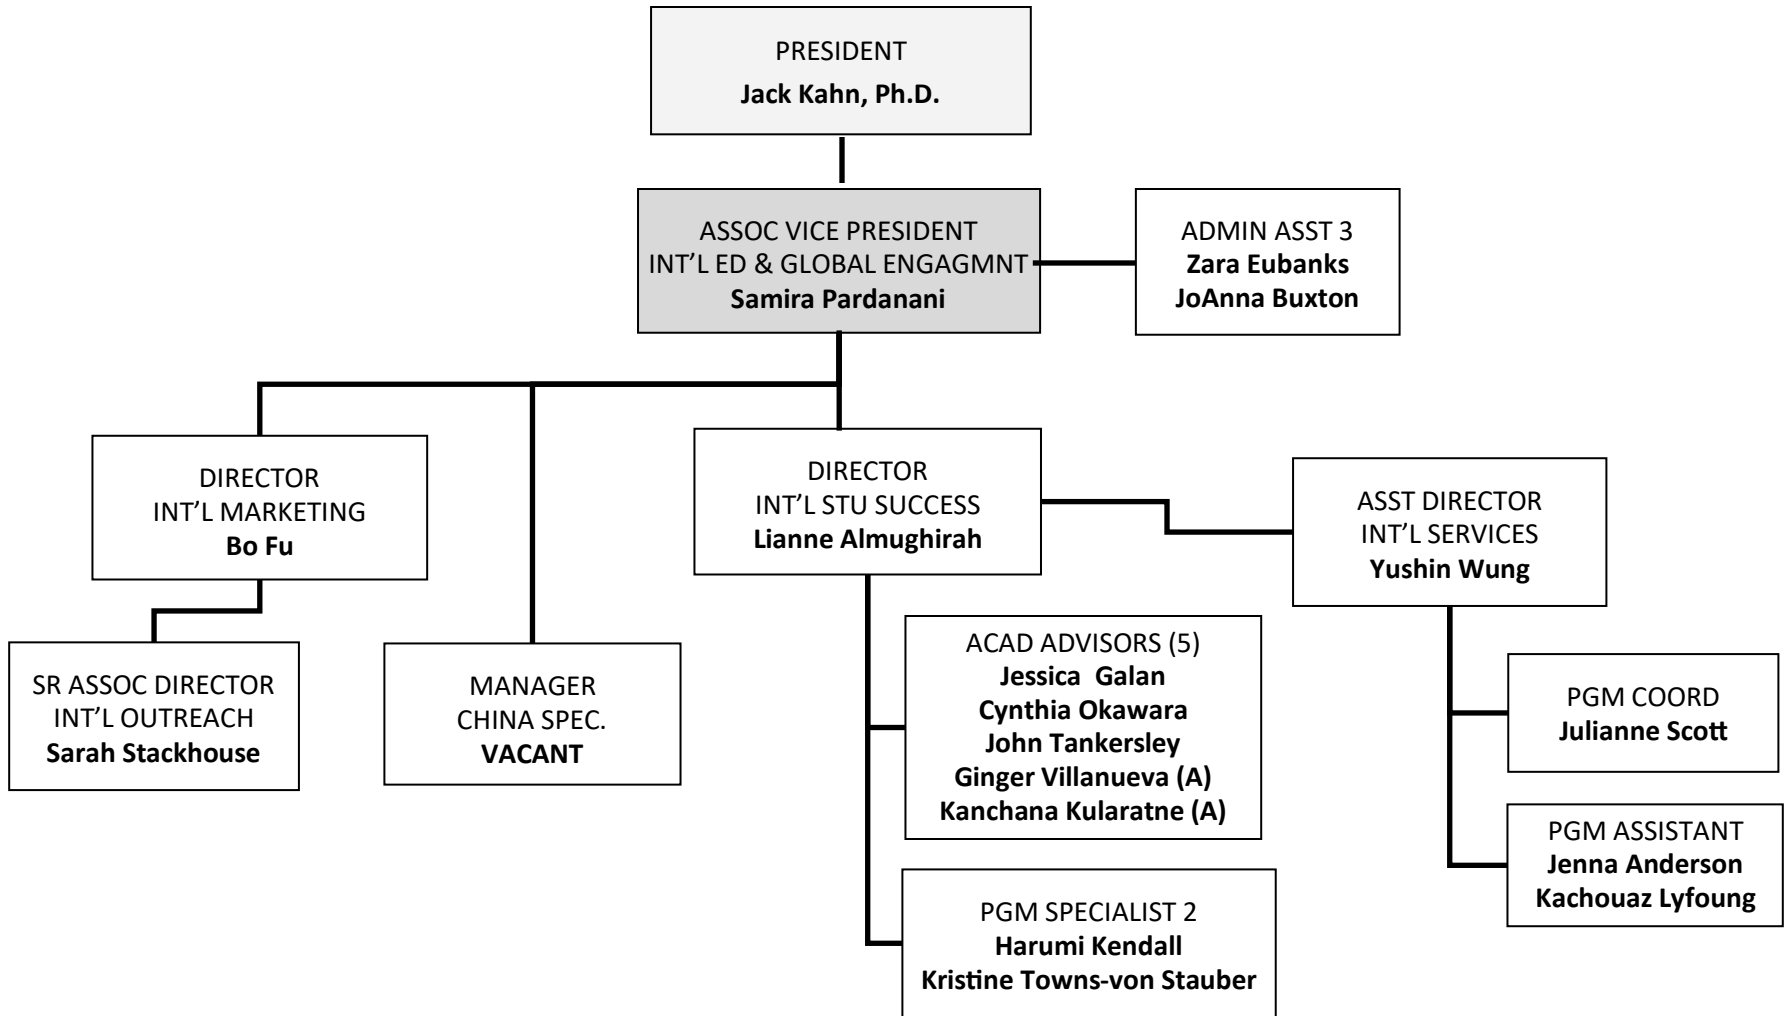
PRESIDENT
**Jack Kahn, Ph.D.**

ASSOC VICE PRESIDENT
INT'L ED & GLOBAL ENGAGMNT
**Samira Pardanani**

ADMIN ASST 3
**Zara Eubanks**
**JoAnna Buxton**

DIRECTOR
INT'L MARKETING
**Bo Fu**

SR ASSOC DIRECTOR
INT'L OUTREACH
**Sarah Stackhouse**

MANAGER
CHINA SPEC.
**VACANT**

DIRECTOR
INT'L STU SUCCESS
**Lianne Almughirah**

ACAD ADVISORS (5)
**Jessica Galan**
**Cynthia Okawara**
**John Tankersley**
**Ginger Villanueva (A)**
**Kanchana Kularatne (A)**

PGM SPECIALIST 2
**Harumi Kendall**
**Kristine Towns-von Stauber**

ASST DIRECTOR
INT'L SERVICES
**Yushin Wung**

PGM COORD
**Julianne Scott**

PGM ASSISTANT
**Jenna Anderson**
**Kachouaz Lyfoung**